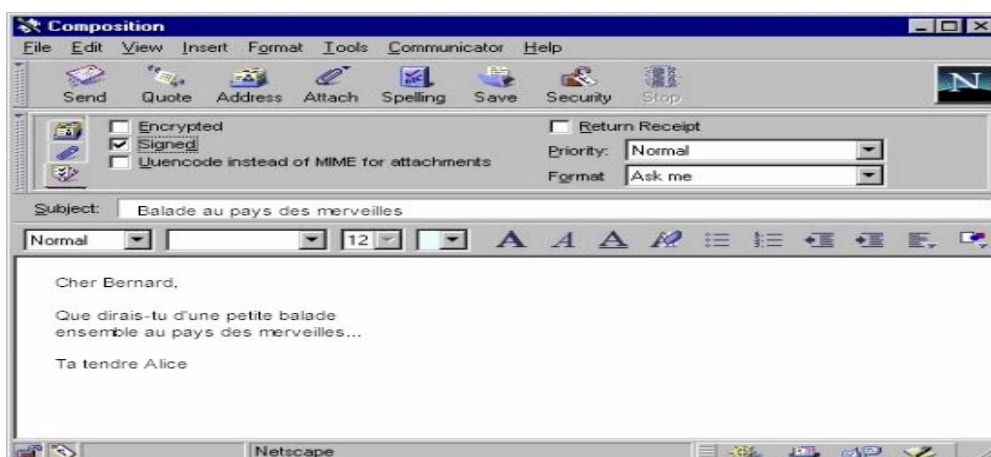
Composition

File Edit View Insert Format Tools Communicator Help

Send Quote Address Attach Spelling Save Security Stop

N

Encrypted
Signed
Uuencode instead of MIME for attachments

Return Receipt
Priority: Normal
Format Ask me

Subject: Balade au pays des merveilles

Normal 12

Cher Bernard,

Que dirais-tu d'une petite balade ensemble au pays des merveilles...

Ta tendre Alice

Netscape